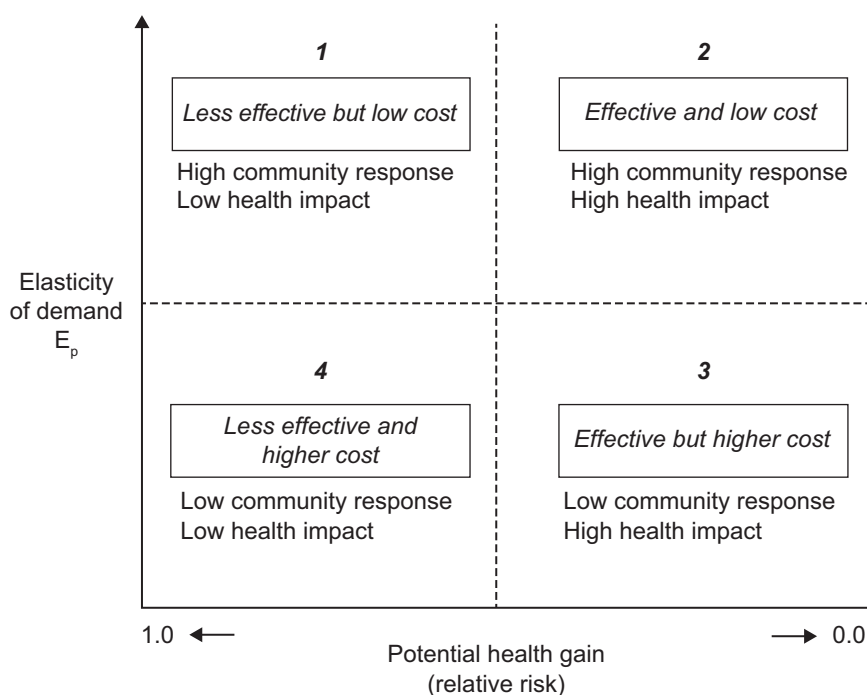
1

Less effective but low cost

High community response
Low health impact

2

Effective and low cost

High community response
High health impact

Elasticity of demand $E_p$

4

Less effective and higher cost

Low community response
Low health impact

3

Effective but higher cost

Low community response
High health impact

1.0 ⟵

⟶ 0.0

Potential health gain (relative risk)